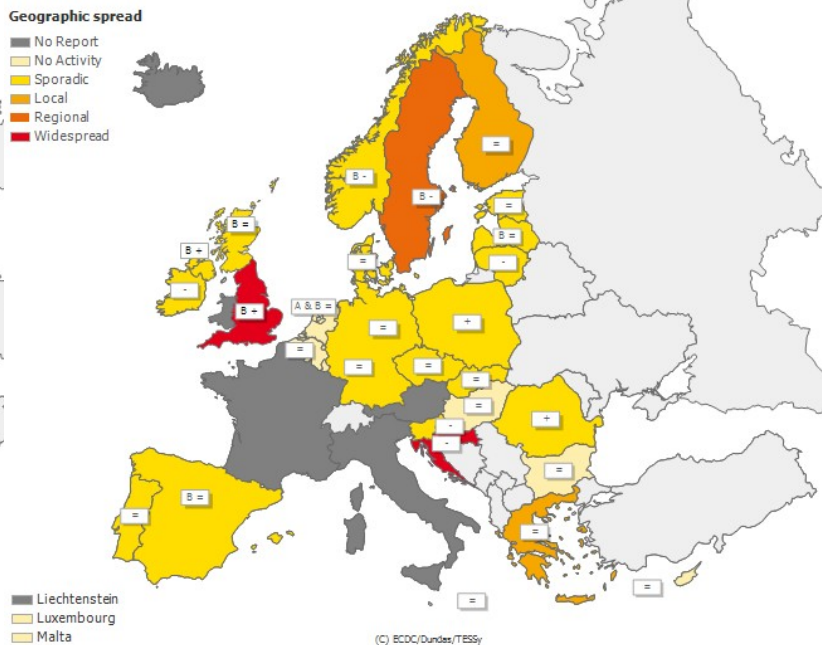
Geographic spread
No Report
No Activity
Sporadic
Local
Regional
Widespread

B -
B -
=
=
B =
B =
B +
-
=
-
B +
A & B =
=
=
+
=
=
=
=
-
-
+
=
B =
=
=
=
=

Liechtenstein
Luxembourg
Malta

(C) ECDC/Dundas/TESSy